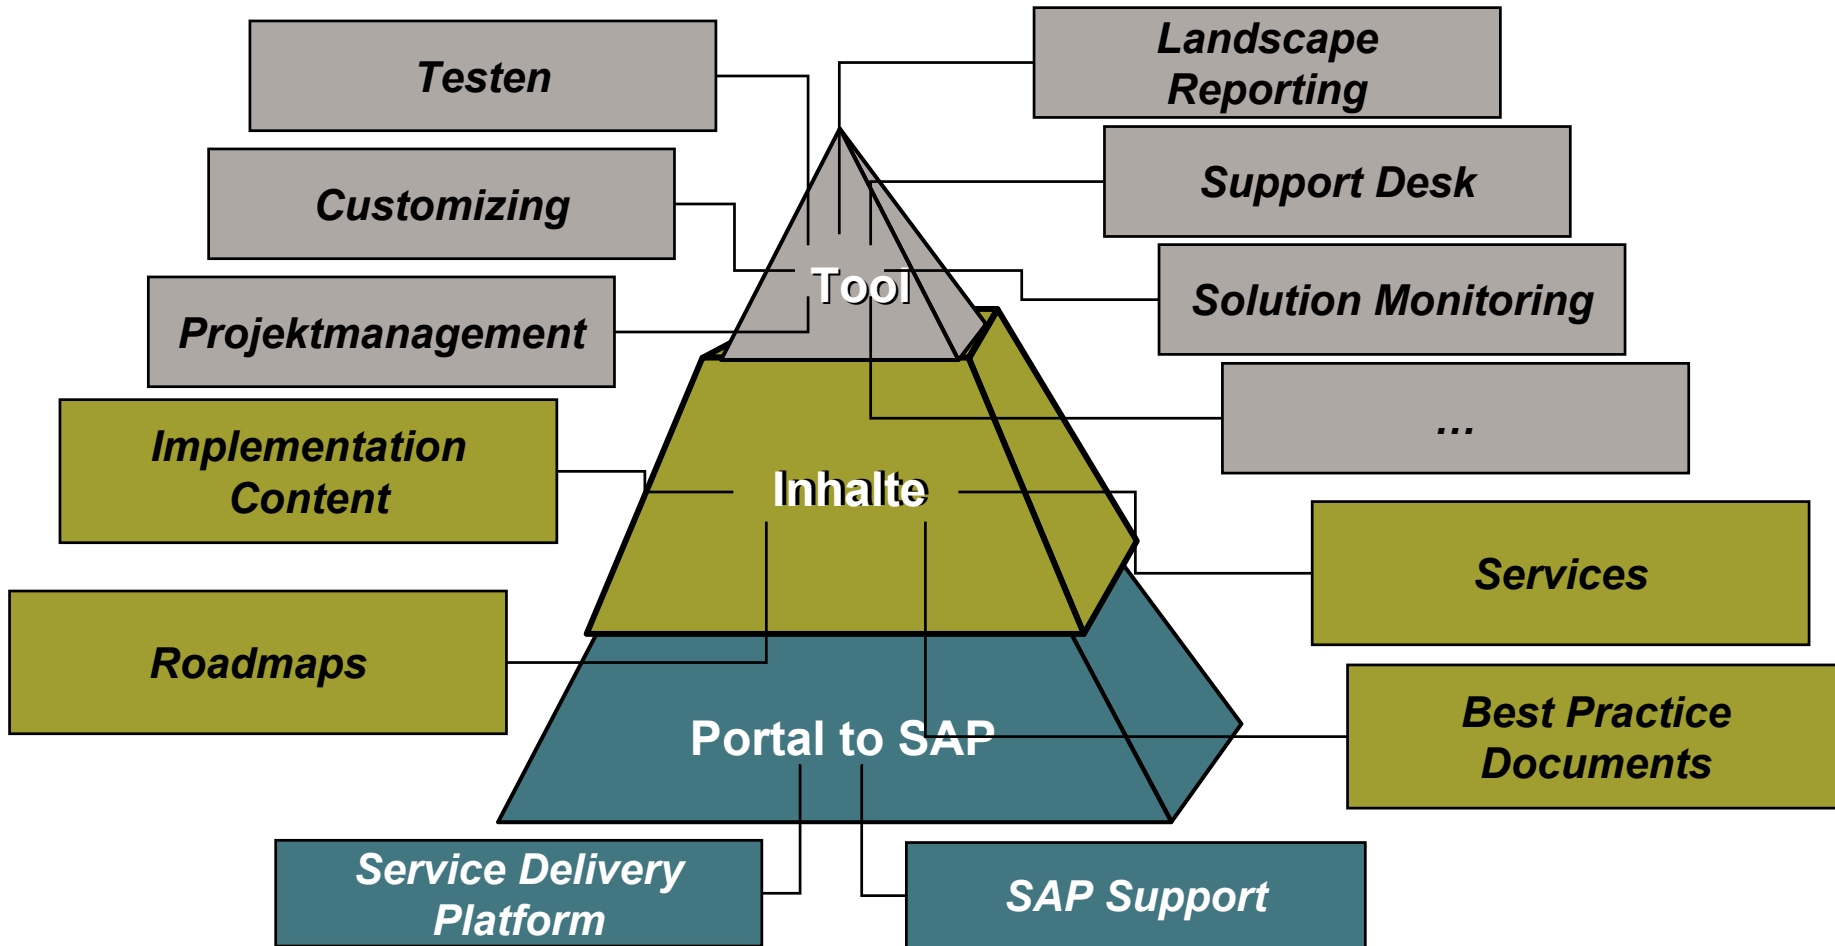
Testen

Landscape Reporting

Customizing

Support Desk

Tool

Projektmanagement

Solution Monitoring

...

Implementation Content

Inhalte

Services

Roadmaps

Portal to SAP

Best Practice Documents

Service Delivery Platform

SAP Support